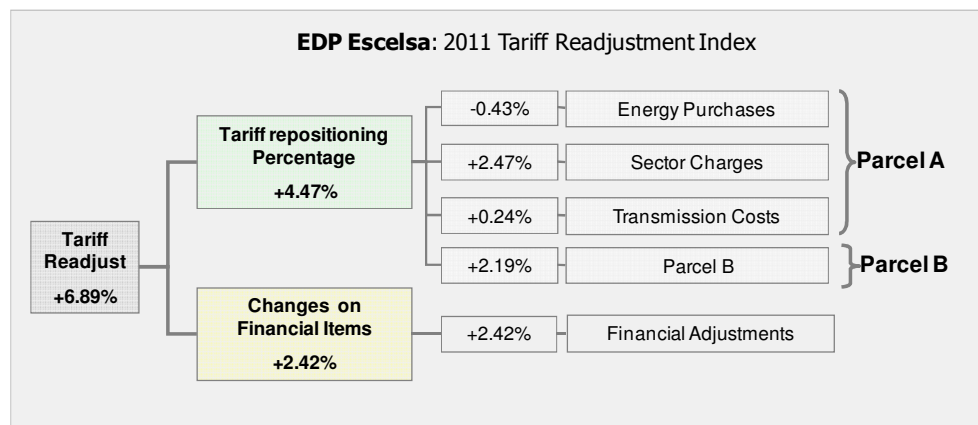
**EDP Escelsa**: 2011 Tariff Readjustment Index

Tariff Readjust
+6.89%

Tariff repositioning Percentage
+4.47%

-0.43% Energy Purchases

+2.47% Sector Charges

+0.24% Transmission Costs

Parcel A

+2.19% Parcel B

Parcel B

Changes on Financial Items
+2.42%

+2.42% Financial Adjustments